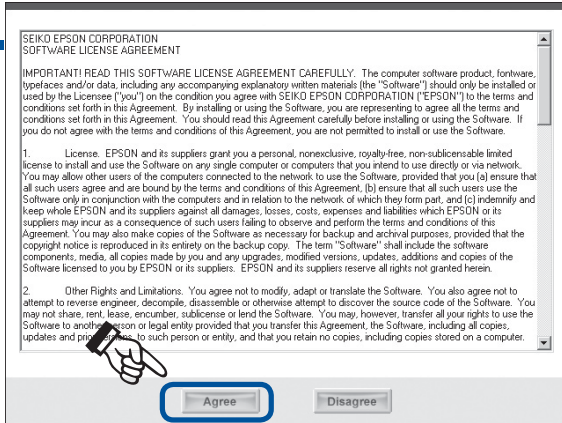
SEIKO EPSON CORPORATION
SOFTWARE LICENSE AGREEMENT

IMPORTANT! READ THIS SOFTWARE LICENSE AGREEMENT CAREFULLY. The computer software product, fontware, typefaces and/or data, including any accompanying explanatory written materials (the "Software") should only be installed or used by the Licensee ("you") on the condition you agree with SEIKO EPSON CORPORATION ("EPSON") to the terms and conditions set forth in this Agreement. By installing or using the Software, you are representing to agree all the terms and conditions set forth in this Agreement. You should read this Agreement carefully before installing or using the Software. If you do not agree with the terms and conditions of this Agreement, you are not permitted to install or use the Software.

1. License. EPSON and its suppliers grant you a personal, nonexclusive, royalty-free, non-sublicensable limited license to install and use the Software on any single computer or computers that you intend to use directly or via network. You may allow other users of the computers connected to the network to use the Software, provided that you (a) ensure that all such users agree and are bound by the terms and conditions of this Agreement, (b) ensure that all such users use the Software only in conjunction with the computers and in relation to the network of which they form part, and (c) indemnify and keep whole EPSON and its suppliers against all damages, losses, costs, expenses and liabilities which EPSON or its suppliers may incur as a consequence of such users failing to observe and perform the terms and conditions of this Agreement. You may also make copies of the Software as necessary for backup and archival purposes, provided that the copyright notice is reproduced in its entirety on the backup copy. The term "Software" shall include the software components, media, all copies made by you and any upgrades, modified versions, updates, additions and copies of the Software licensed to you by EPSON or its suppliers. EPSON and its suppliers reserve all rights not granted herein.

2. Other Rights and Limitations. You agree not to modify, adapt or translate the Software. You also agree not to attempt to reverse engineer, decompile, disassemble or otherwise attempt to discover the source code of the Software. You may not share, rent, lease, encumber, sublicense or lend the Software. You may, however, transfer all your rights to use the Software to anot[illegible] or legal entity provided that you transfer this Agreement, the Software, including all copies, updates and pri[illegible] to such person or entity, and that you retain no copies, including copies stored on a computer.

Agree

Disagree